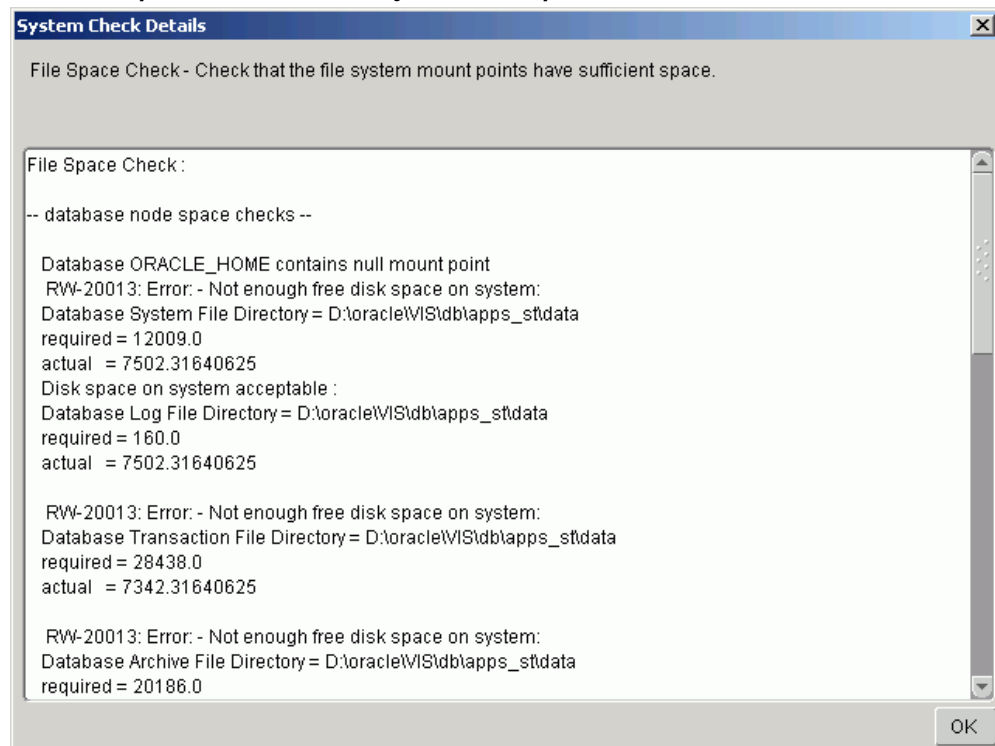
System Check Details

File Space Check - Check that the file system mount points have sufficient space.

File Space Check :

-- database node space checks --

Database ORACLE_HOME contains null mount point
RW-20013: Error: - Not enough free disk space on system:
Database System File Directory = D:\oracle\VIS\db\apps_st\data
required = 12009.0
actual = 7502.31640625
Disk space on system acceptable :
Database Log File Directory = D:\oracle\VIS\db\apps_st\data
required = 160.0
actual = 7502.31640625

RW-20013: Error: - Not enough free disk space on system:
Database Transaction File Directory = D:\oracle\VIS\db\apps_st\data
required = 28438.0
actual = 7342.31640625

RW-20013: Error: - Not enough free disk space on system:
Database Archive File Directory = D:\oracle\VIS\db\apps_st\data
required = 20186.0

OK